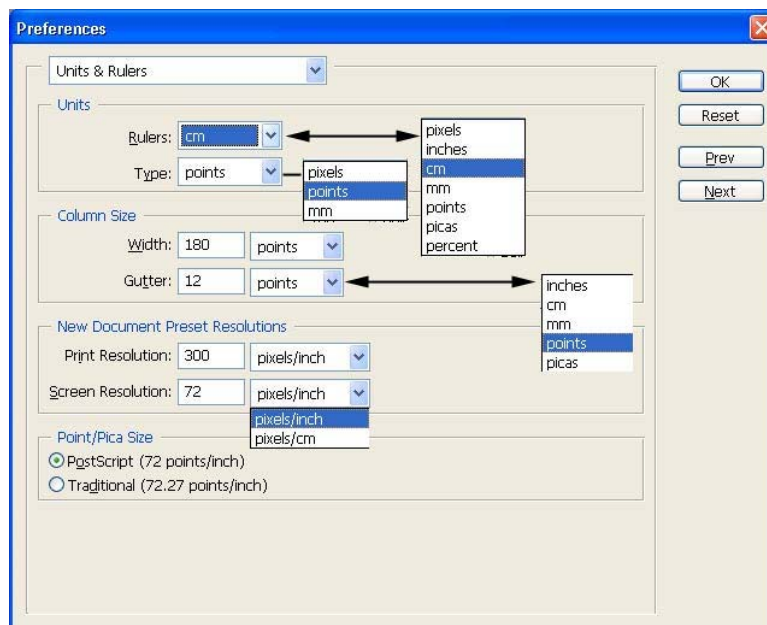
Preferences

Units & Rulers

OK

Reset

Prev

Next

Units

Rulers: cm

pixels
inches
cm
mm
points
picas
percent

Type: points

pixels
points
mm

Column Size

Width: 180 points

Gutter: 12 points

inches
cm
mm
points
picas

New Document Preset Resolutions

Print Resolution: 300 pixels/inch

Screen Resolution: 72 pixels/inch

pixels/inch
pixels/cm

Point/Pica Size

PostScript (72 points/inch)

Traditional (72.27 points/inch)